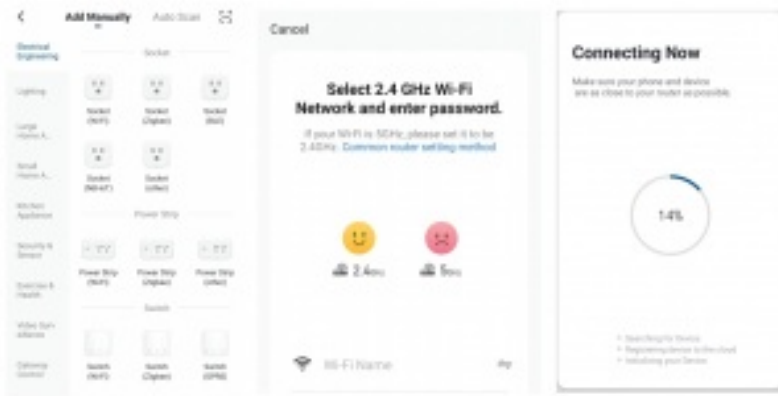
<

Add Manually

Auto Scan

Electrical Engineering

Lighting

Large Home A...

Small Home A...

Kitchen Appliance

Security & Sensor

Exercise & Health

Video Surveillance

Gateway Control

Socket

Socket (Wi-Fi)

Socket (Zigbee)

Socket (BLE)

Socket (NB-IoT)

Socket (other)

Power Strip

Power Strip (Wi-Fi)

Power Strip (Zigbee)

Power Strip (other)

Switch

Switch (Wi-Fi)

Switch (Zigbee)

Switch (GPRS)

Cancel

Select 2.4 GHz Wi-Fi Network and enter password.

If your Wi-Fi is 5GHz, please set it to be 2.4GHz. Common router setting method

2.4GHz

5GHz

Wi-Fi Name

Connecting Now

Make sure your phone and device are as close to your router as possible.

14%

• Searching for Device
• Registering device to the cloud
• Initializing your Device